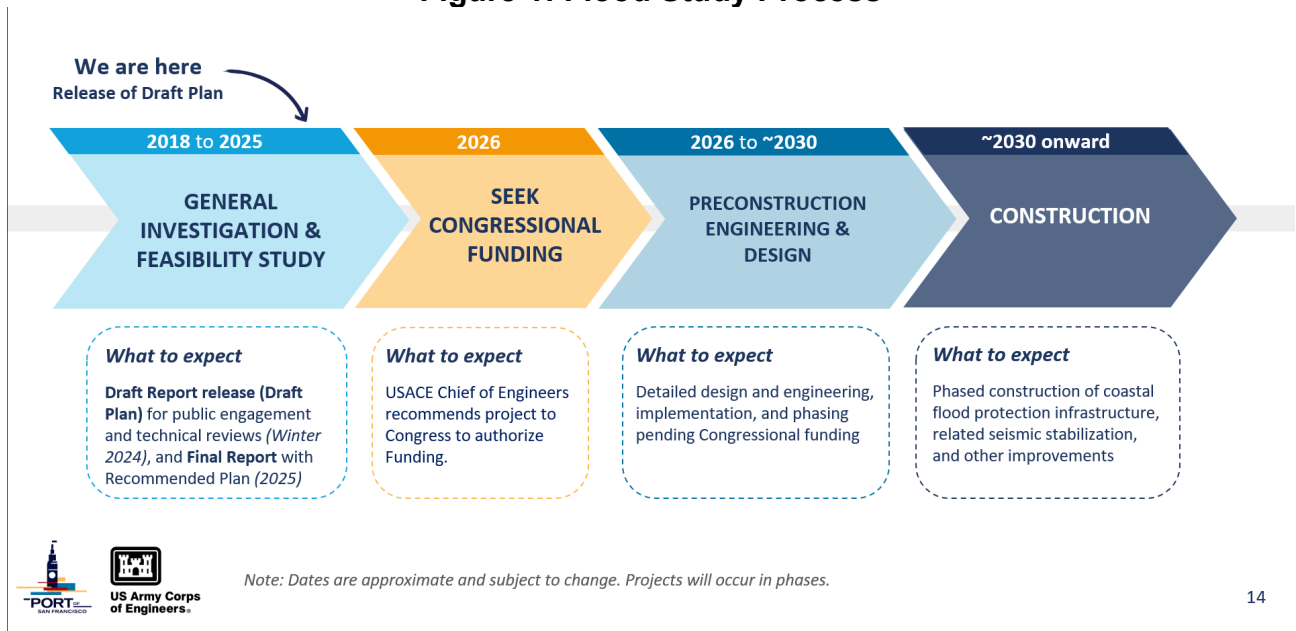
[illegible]

We are here
Release of Draft Plan

2018 to 2025
GENERAL INVESTIGATION & FEASIBILITY STUDY

2026
SEEK CONGRESSIONAL FUNDING

2026 to ~2030
PRECONSTRUCTION ENGINEERING & DESIGN

~2030 onward
CONSTRUCTION

What to expect
Draft Report release (Draft Plan) for public engagement and technical reviews (Winter 2024), and Final Report with Recommended Plan (2025)

What to expect
USACE Chief of Engineers recommends project to Congress to authorize Funding.

What to expect
Detailed design and engineering, implementation, and phasing pending Congressional funding

What to expect
Phased construction of coastal flood protection infrastructure, related seismic stabilization, and other improvements

PORT OF SAN FRANCISCO
US Army Corps of Engineers®

Note: Dates are approximate and subject to change. Projects will occur in phases.

14